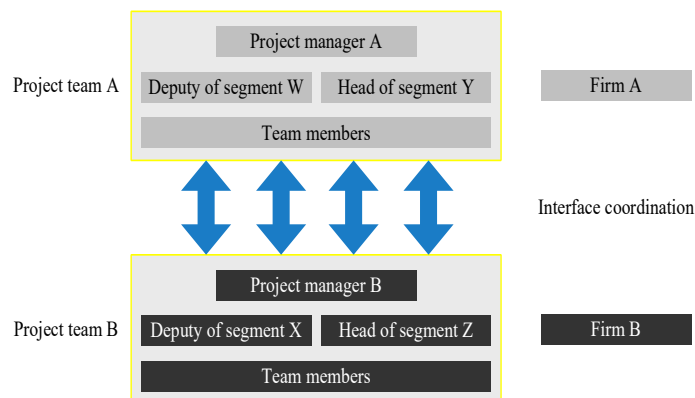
Project team A

Project manager A

Deputy of segment W

Head of segment Y

Team members

Firm A

Interface coordination

Project team B

Project manager B

Deputy of segment X

Head of segment Z

Team members

Firm B